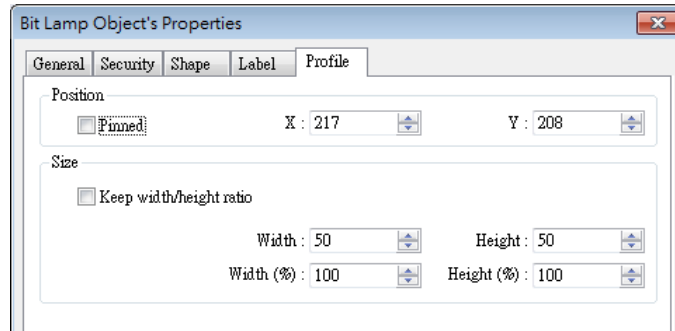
Bit Lamp Object's Properties

General | Security | Shape | Label | Profile

Position

Pinned

X : 217

Y : 208

Size

Keep width/height ratio

Width : 50

Height : 50

Width (%) : 100

Height (%) : 100